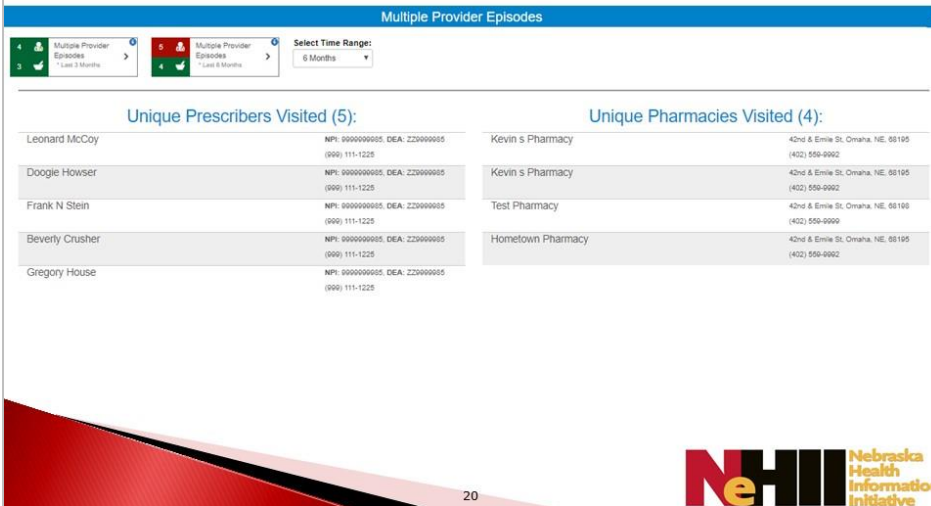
Multiple Provider Episodes

4
3
Multiple Provider Episodes
* Last 3 Months
>

5
4
Multiple Provider Episodes
* Last 6 Months
>

Select Time Range:
6 Months

Unique Prescribers Visited (5):

| | |
|---|---|
| Leonard McCoy | NPI: 9999999985, DEA: ZZ9999985 (999) 111-1225 |
| Doogie Howser | NPI: 9999999985, DEA: ZZ9999985 (999) 111-1225 |
| Frank N Stein | NPI: 9999999985, DEA: ZZ9999985 (999) 111-1225 |
| Beverly Crusher | NPI: 9999999985, DEA: ZZ9999985 (999) 111-1225 |
| Gregory House | NPI: 9999999985, DEA: ZZ9999985 (999) 111-1225 |

Unique Pharmacies Visited (4):

| | |
|---|---|
| Kevin s Pharmacy | 42nd & Emile St, Omaha, NE, 68195 (402) 559-9992 |
| Kevin s Pharmacy | 42nd & Emile St, Omaha, NE, 68195 (402) 559-9992 |
| Test Pharmacy | 42nd & Emile St, Omaha, NE, 68198 (402) 559-9999 |
| Hometown Pharmacy | 42nd & Emile St, Omaha, NE, 68195 (402) 559-9992 |

20

NeHII Nebraska Health Informatio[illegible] Initiative